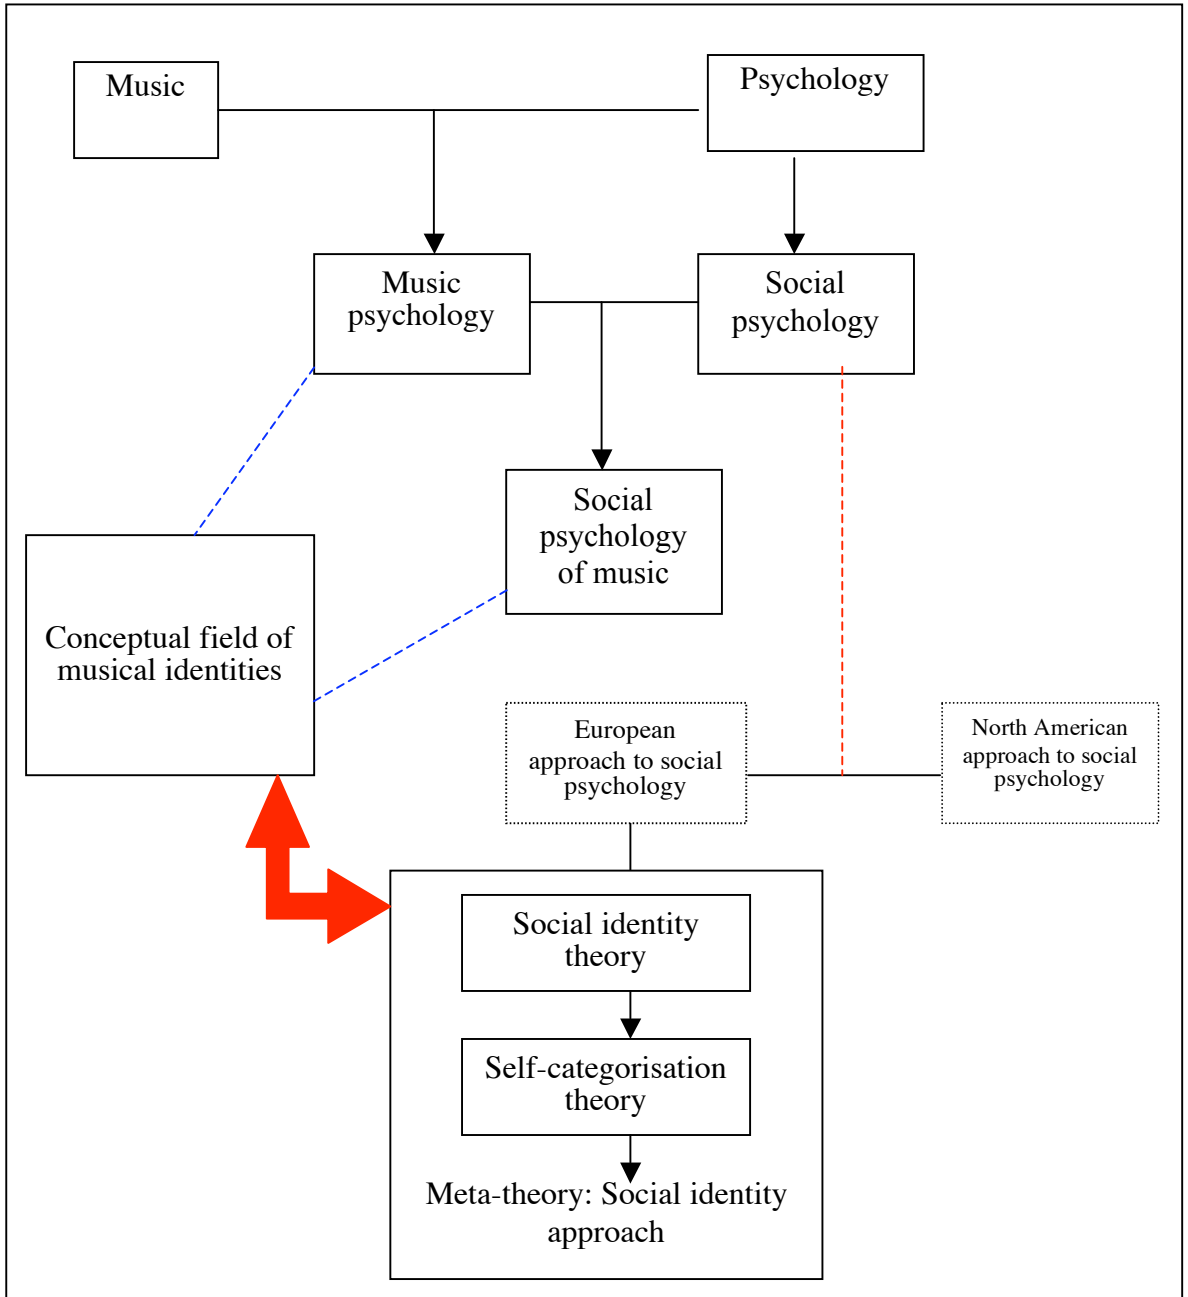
Music

Psychology

Music psychology

Social psychology

Social psychology of music

Conceptual field of musical identities

European approach to social psychology

North American approach to social psychology

Social identity theory

Self-categorisation theory

Meta-theory: Social identity approach